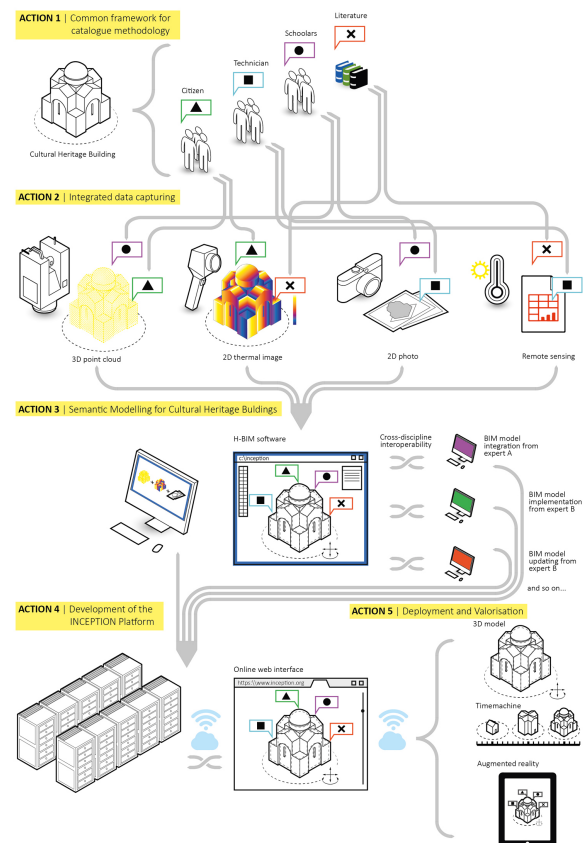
ACTION 1 | Common framework for catalogue methodology

Literature

Schoolars

Technician

Citizen

Cultural Heritage Building

ACTION 2 | Integrated data capturing

3D point cloud

2D thermal image

2D photo

Remote sensing

ACTION 3 | Semantic Modelling for Cultural Heritage Buildings

H-BIM software

c:\inception

Cross-discipline interoperability

BIM model integration from expert A

BIM model implementation from expert B

BIM model updating from expert B

and so on...

ACTION 4 | Development of the INCEPTION Platform

ACTION 5 | Deployment and Valorisation

Online web interface

https://www.inception.org

3D model

Timemachine

Augmented reality